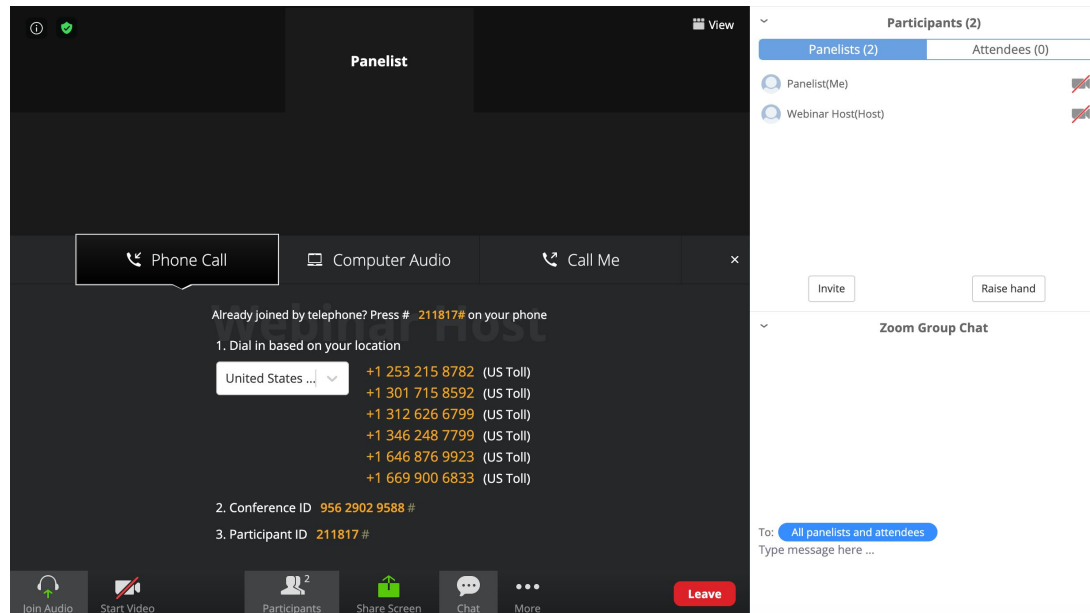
View

Panelist

Phone Call | Computer Audio | Call Me

×

Webinar Host

Already joined by telephone? Press # 211817# on your phone

1. Dial in based on your location

United States ...

+1 253 215 8782 (US Toll)
+1 301 715 8592 (US Toll)
+1 312 626 6799 (US Toll)
+1 346 248 7799 (US Toll)
+1 646 876 9923 (US Toll)
+1 669 900 6833 (US Toll)

2. Conference ID 956 2902 9588 #

3. Participant ID 211817 #

Join Audio | Start Video | Participants 2 | Share Screen | Chat | More | Leave

Participants (2)

Panelists (2) | Attendees (0)

Panelist(Me)

Webinar Host(Host)

Invite | Raise hand

Zoom Group Chat

To: All panelists and attendees

Type message here ...